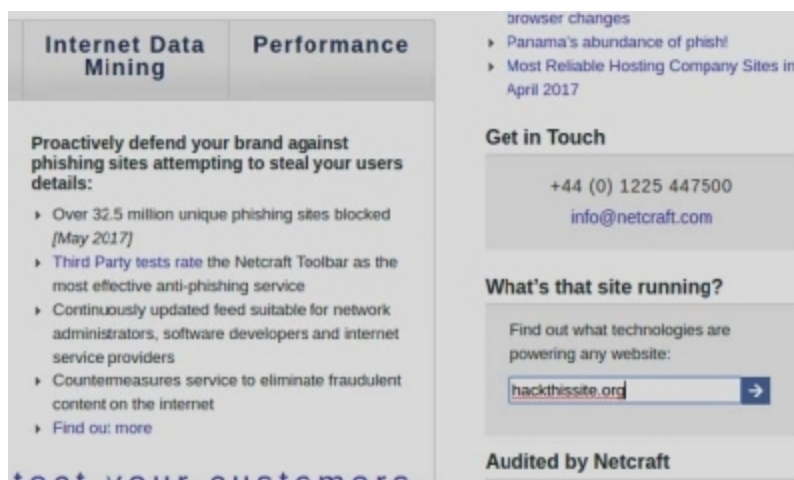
Internet Data Mining

Performance

Proactively defend your brand against phishing sites attempting to steal your users details:

- Over 32.5 million unique phishing sites blocked [May 2017]
- Third Party tests rate the Netcraft Toolbar as the most effective anti-phishing service
- Continuously updated feed suitable for network administrators, software developers and internet service providers
- Countermeasures service to eliminate fraudulent content on the internet
- Find out more

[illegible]

browser changes
- Panama's abundance of phish!
- Most Reliable Hosting Company Sites in April 2017

Get in Touch

+44 (0) 1225 447500

info@netcraft.com

What's that site running?

Find out what technologies are powering any website:

hackthissite.org

→

Audited by Netcraft